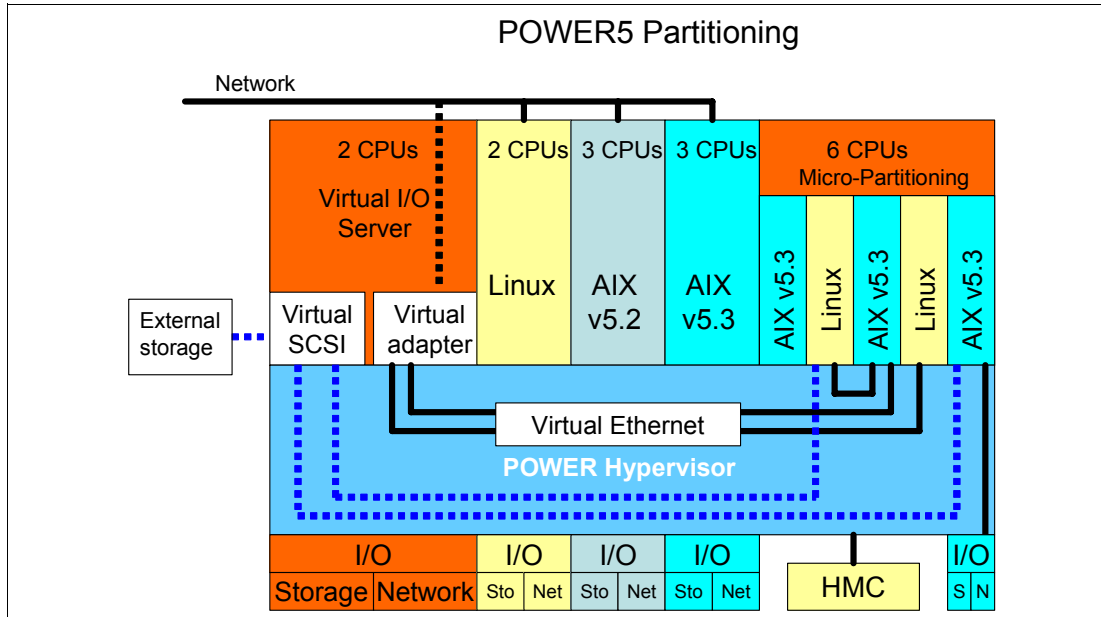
POWER5 Partitioning

Network

2 CPUs
Virtual I/O Server

2 CPUs
Linux

3 CPUs
AIX v5.2

3 CPUs
AIX v5.3

6 CPUs
Micro-Partitioning

AIX v5.3
Linux
AIX v5.3
Linux
AIX v5.3

External storage

Virtual SCSI

Virtual adapter

Virtual Ethernet

POWER Hypervisor

| I/O | | I/O | | I/O | | I/O | | | I/O | |
|---|---|---|---|---|---|---|---|---|---|---|
| Storage | Network | Sto | Net | Sto | Net | Sto | Net | HMC | S | N |